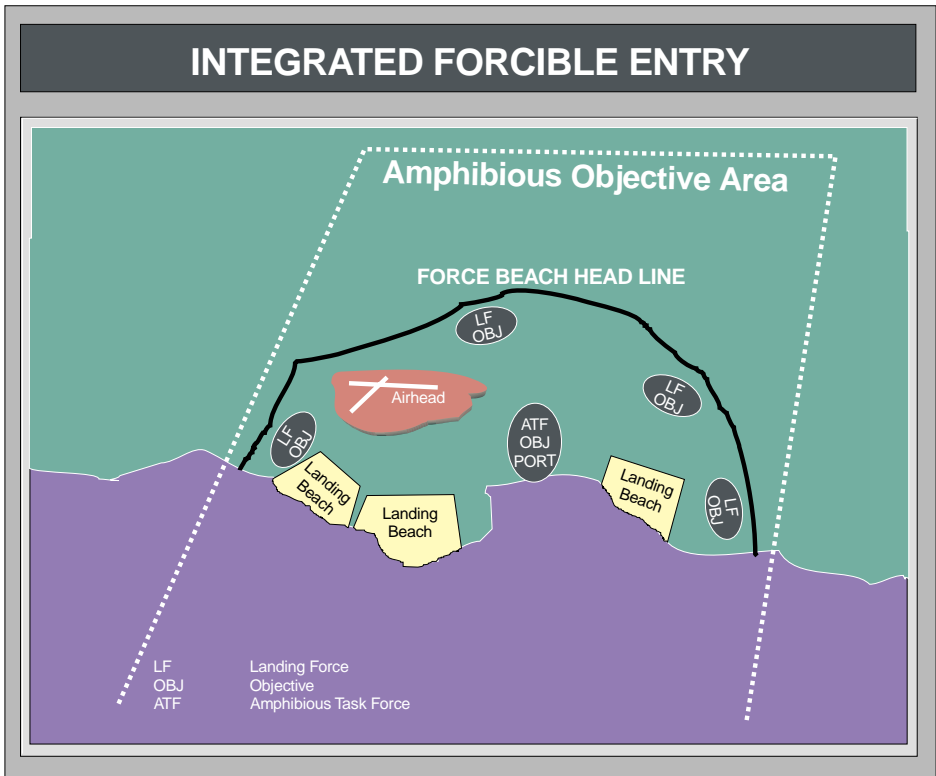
INTEGRATED FORCIBLE ENTRY

Amphibious Objective Area

FORCE BEACH HEAD LINE

LF OBJ

Airhead

LF OBJ

LF OBJ

ATF OBJ PORT

Landing Beach

Landing Beach

Landing Beach

LF OBJ

| LF | Landing Force |
|---|---|
| OBJ | Objective |
| ATF | Amphibious Task Force |